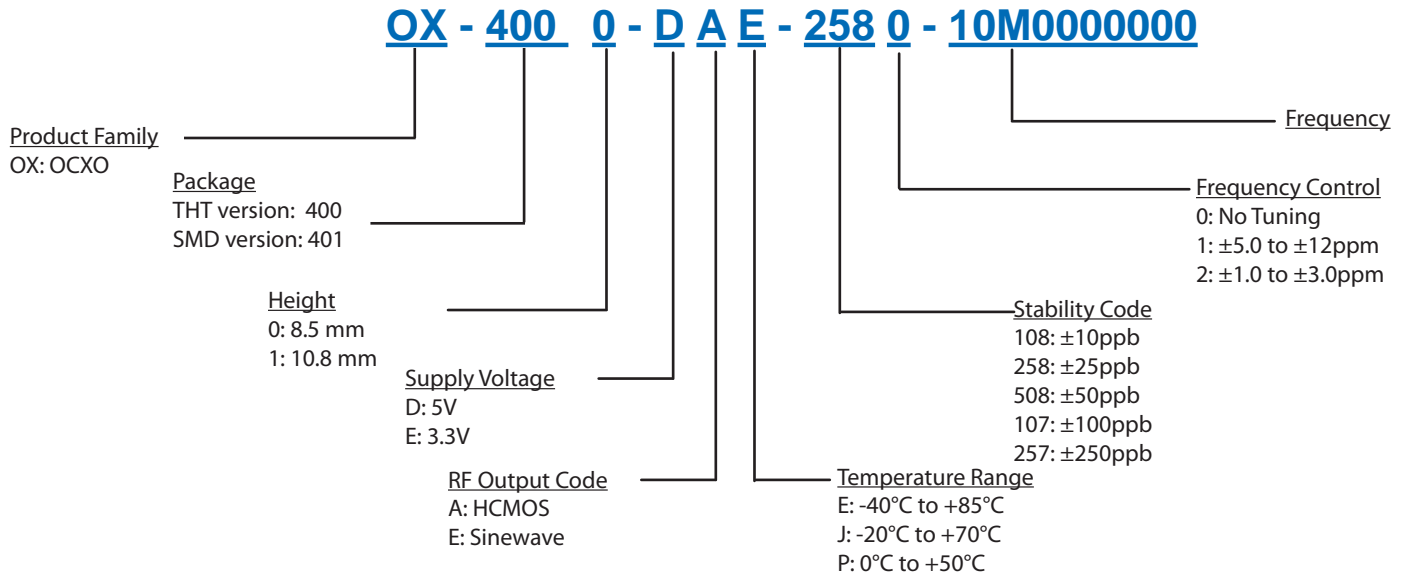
OX - 400 0 - D A E - 258 0 - 10M0000000

Product Family
OX: OCXO

Package
THT version: 400
SMD version: 401

Height
0: 8.5 mm
1: 10.8 mm

Supply Voltage
D: 5V
E: 3.3V

RF Output Code
A: HCMOS
E: Sinewave

Temperature Range
E: -40°C to +85°C
J: -20°C to +70°C
P: 0°C to +50°C

Stability Code
108: ±10ppb
258: ±25ppb
508: ±50ppb
107: ±100ppb
257: ±250ppb

Frequency Control
0: No Tuning
1: ±5.0 to ±12ppm
2: ±1.0 to ±3.0ppm

Frequency